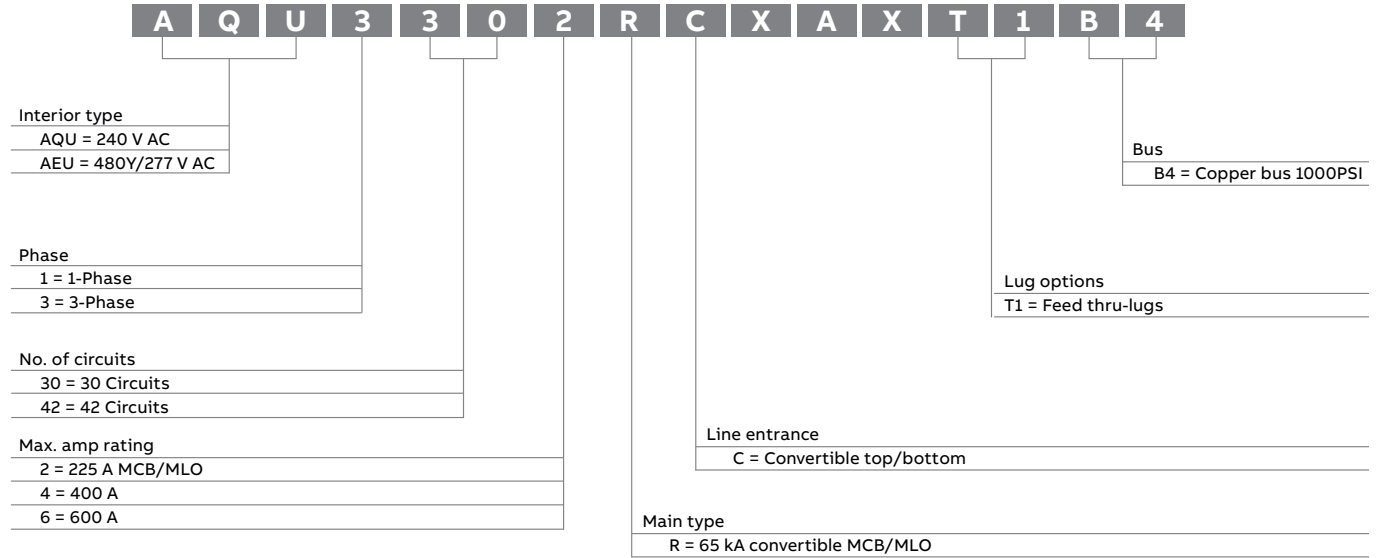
A Q U 3 3 0 2 R C X A X T 1 B 4

Interior type
AQU = 240 V AC
AEU = 480Y/277 V AC

Phase
1 = 1-Phase
3 = 3-Phase

No. of circuits
30 = 30 Circuits
42 = 42 Circuits

Max. amp rating
2 = 225 A MCB/MLO
4 = 400 A
6 = 600 A

Main type
R = 65 kA convertible MCB/MLO

Line entrance
C = Convertible top/bottom

Lug options
T1 = Feed thru-lugs

Bus
B4 = Copper bus 1000PSI